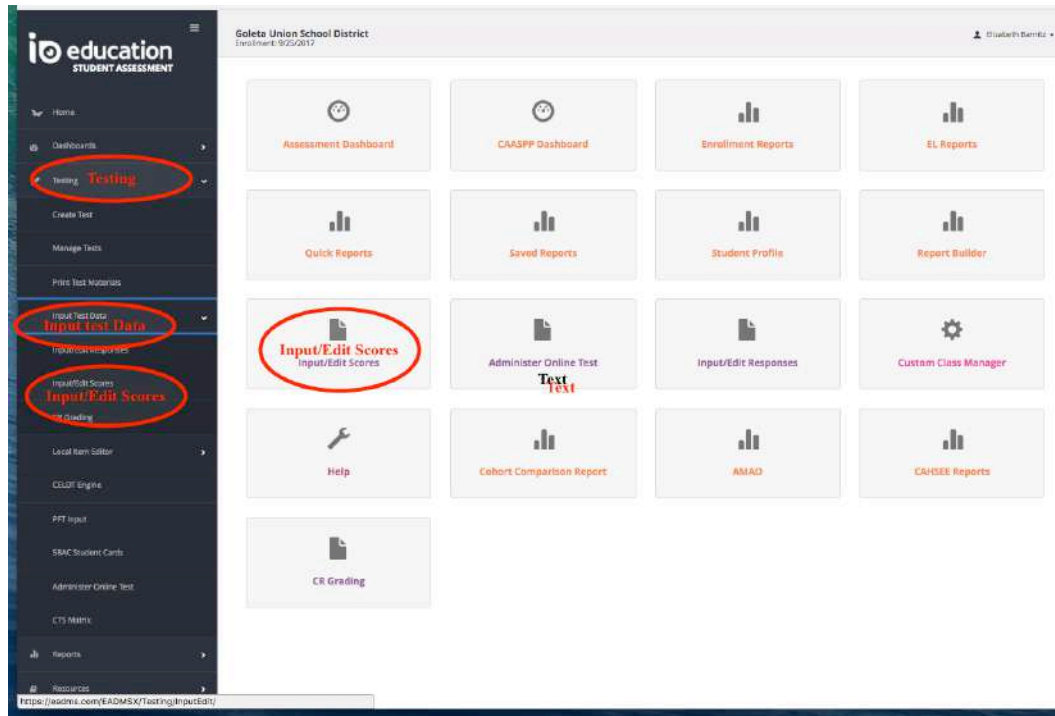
io education
STUDENT ASSESSMENT

Home
Dashboards
Testing Testing
Create Test
Manage Tests
Print Test Materials
Input Test Data
Input test Data
Input/Edit Responses
Input/Edit Scores
Input/Edit Scores
CR Grading
Local Item Editor
CELDT Engine
PFT Input
SBAC Student Cards
Administer Online Test
CTS Matrix
Reports
Resources

Goleta Union School District
Enrollment: 9/25/2017

Elizabeth Barritz

Assessment Dashboard
CAASPP Dashboard
Enrollment Reports
EL Reports
Quick Reports
Saved Reports
Student Profile
Report Builder
Input/Edit Scores
Input/Edit Scores
Administer Online Test
Text
Text
Input/Edit Responses
Custom Class Manager
Help
Cohort Comparison Report
AMAO
CAHSEE Reports
CR Grading

https://eadms.com/EADMSX/Testing/InputEdit/